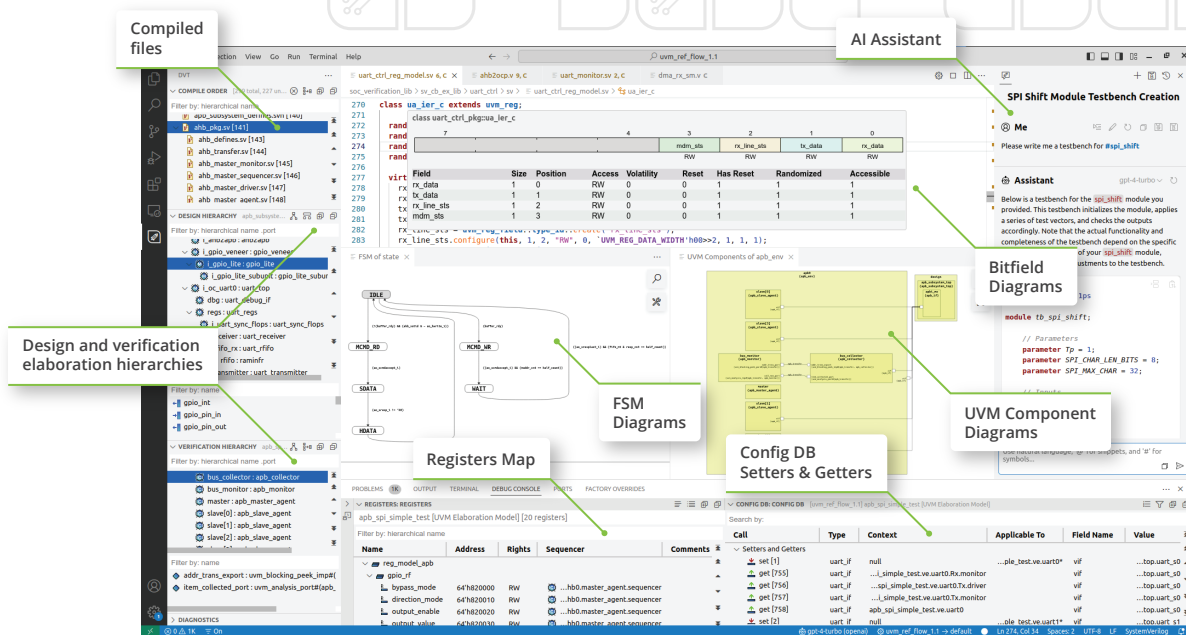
Compiled files

AI Assistant

Selection View Go Run Terminal Help

uvm_ref_flow_1.1

DVT

COMPILE ORDER

Filter by: hierarchical name

apb_subsystem_defines.svh [140]
ahb_pkg.sv [141]
ahb_defines.sv [143]
ahb_transfer.sv [144]
ahb_master_monitor.sv [145]
ahb_master_sequencer.sv [146]
ahb_master_driver.sv [147]
ahb_master_agent.sv [148]

DESIGN HIERARCHY

Filter by: hierarchical name .port

i_gpio_veneer : gpio_veneer
i_gpio_lite : gpio_lite
i_gpio_lite_subunit : gpio_lite_subur
i_oc_uart0 : uart_top
dbg : uart_debug_if
regs : uart_regs
i_uart_sync_flops : uart_sync_flops
receiver : uart_receiver
fifo_rx : uart_rfifo
rfifo : raminfr
transmitter : uart_transmitter

Design and verification elaboration hierarchies

Filter by: name
gpio_int
gpio_pin_in
gpio_pin_out

VERIFICATION HIERARCHY

Filter by: hierarchical name .port

bus_collector : apb_collector
bus_monitor : apb_monitor
master : apb_master_agent
slave[0] : apb_slave_agent
slave[1] : apb_slave_agent
slave[2] : apb_slave_agent

Filter by: name
addr_trans_export : uvm_blocking_peek_imp#(
item_collected_port : uvm_analysis_port#(apb_

DIAGNOSTICS

uart_ctrl_reg_model.sv 6, C | ahb2ocp.v 9, C | uart_monitor.sv 2, C | dma_rx_sm.v C

soc_verification_lib > sv_cb_ex_lib > uart_ctrl > sv > uart_ctrl_reg_model.sv > ua_ier_c

270 class ua_ier_c extends uvm_reg;

class uart_ctrl_pkg::ua_ier_c

| 7 | 4 | 3 | 2 | 1 | 0 |
|---|---|---|---|---|---|
| | | mdm_sts | rx_line_sts | tx_data | rx_data |
| | | RW | RW | RW | RW |

| Field | Size | Position | Access | Volatility | Reset | Has Reset | Randomized | Accessible |
|---|---|---|---|---|---|---|---|---|
| rx_data | 1 | 0 | RW | 0 | 0 | 1 | 1 | 1 |
| tx_data | 1 | 1 | RW | 0 | 0 | 1 | 1 | 1 |
| rx_line_sts | 1 | 2 | RW | 0 | 0 | 1 | 1 | 1 |
| mdm_sts | 1 | 3 | RW | 0 | 0 | 1 | 1 | 1 |

rx_line_sts.configure(this, 1, 2, "RW", 0, `UVM_REG_DATA_WIDTH'h00>>2, 1, 1, 1);

FSM of state

IDLE
MCMD_RD
MCMD_WR
SDATA
WAIT
MDATA

FSM Diagrams

UVM Components of apb_env

Bitfield Diagrams

UVM Component Diagrams

SPI Shift Module Testbench Creation

Me

Please write me a testbench for #spi_shift

Assistant gpt-4-turbo

Below is a testbench for the spi_shift module you provided. This testbench initializes the module, applies a series of test vectors, and checks the outputs accordingly. Note that the actual functionality and completeness of the testbench depend on the specific of your spi_shift module, justments to the testbench.

module tb_spi_shift;

// Parameters
parameter Tp = 1;
parameter SPI_CHAR_LEN_BITS = 8;
parameter SPI_MAX_CHAR = 32;

Use natural language, '@' for snippets, and '#' for symbols...

Registers Map

Config DB Setters & Getters

PROBLEMS 1K OUTPUT TERMINAL DEBUG CONSOLE PORTS FACTORY OVERRIDES

REGISTERS: REGISTERS

apb_spi_simple_test [UVM Elaboration Model] [20 registers]

Filter by: hierarchical name

| Name | Address | Rights | Sequencer | Comments |
|---|---|---|---|---|
| reg_model_apb | | | | |
| gpio_rf | | | | |
| bypass_mode | 64'h820000 | RW | ...hb0.master_agent.sequencer | |
| direction_mode | 64'h820010 | RW | ...hb0.master_agent.sequencer | |
| output_enable | 64'h820020 | RW | ...hb0.master_agent.sequencer | |
| output_value | 64'h820030 | RW | ...hb0.master_agent.sequencer | |

CONFIG DB: CONFIG DB [uvm_ref_flow_1.1 apb_spi_simple_test [UVM Elaboration Model]

Search by:

| Call | Type | Context | Applicable To | Field Name | Value |
|---|---|---|---|---|---|
| Setters and Getters | | | | | |
| set [1] | uart_if | null | ...ple_test.ve.uart0* | vif | ...top.uart_s0 |
| get [755] | uart_if | ...i_simple_test.ve.uart0.Rx.monitor | | vif | ...top.uart_s0 |
| get [756] | uart_if | ...spi_simple_test.ve.uart0.Tx.driver | | vif | ...top.uart_s0 |
| get [757] | uart_if | ...i_simple_test.ve.uart0.Tx.monitor | | vif | ...top.uart_s0 |
| get [758] | uart_if | apb_spi_simple_test.ve.uart0 | | vif | ...top.uart_s0 |
| set [2] | uart_if | null | ...ple_test.ve.uart1* | vif | ...top.uart_s1 |

0 1K On | gpt-4-turbo (openai) | uvm_ref_flow_1.1 → default | Ln 274, Col 34 Spaces: 2 UTF-8 LF SystemVerilog